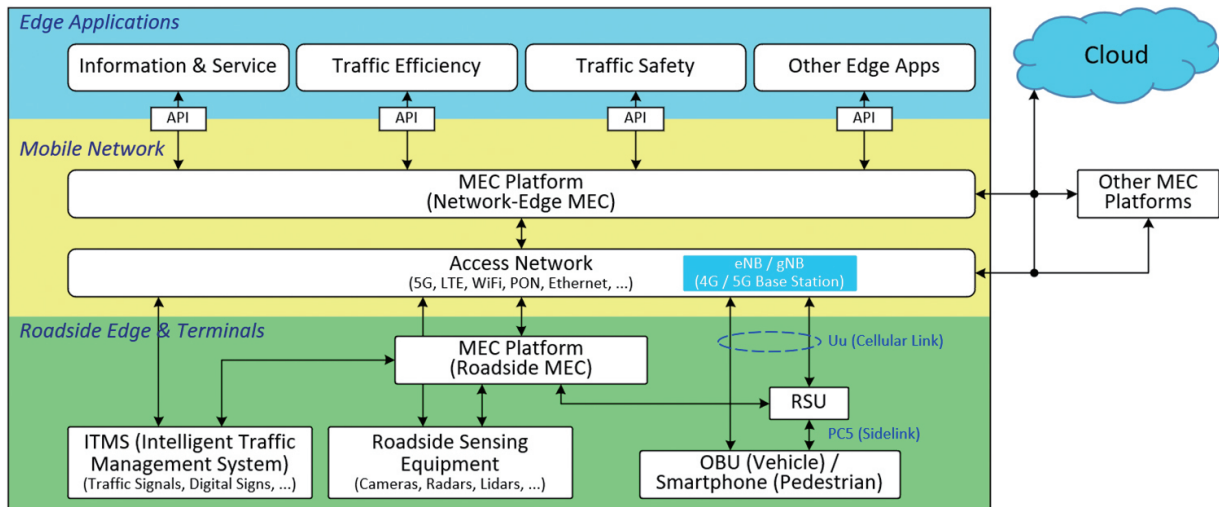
Edge Applications

Information & Service

Traffic Efficiency

Traffic Safety

Other Edge Apps

Cloud

API

API

API

API

Mobile Network

MEC Platform
(Network-Edge MEC)

Other MEC Platforms

Access Network
(5G, LTE, WiFi, PON, Ethernet, ...)

eNB / gNB
(4G / 5G Base Station)

Roadside Edge & Terminals

MEC Platform
(Roadside MEC)

Uu (Cellular Link)

RSU

PC5 (Sidelink)

ITMS (Intelligent Traffic Management System)
(Traffic Signals, Digital Signs, ...)

Roadside Sensing Equipment
(Cameras, Radars, Lidars, ...)

OBU (Vehicle) / Smartphone (Pedestrian)